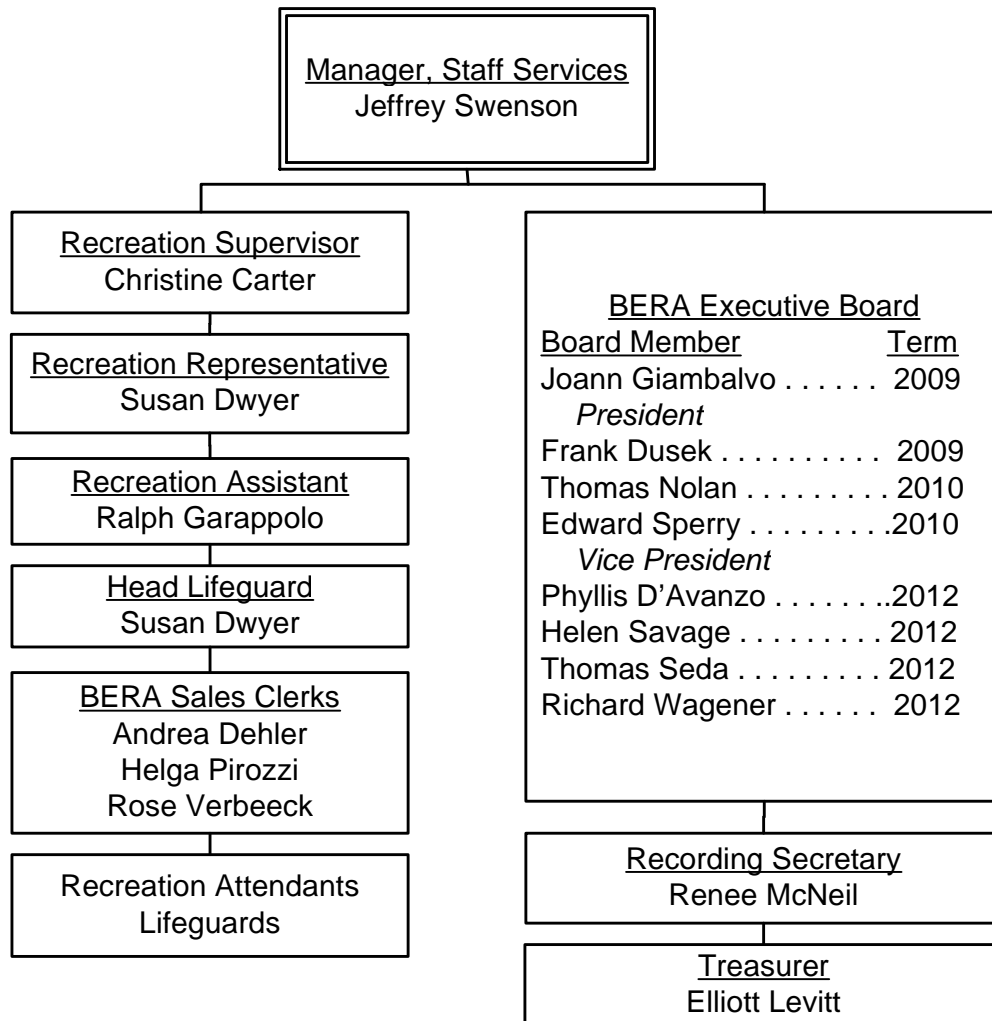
Manager, Staff Services
Jeffrey Swenson

Recreation Supervisor
Christine Carter

Recreation Representative
Susan Dwyer

Recreation Assistant
Ralph Garappolo

Head Lifeguard
Susan Dwyer

BERA Sales Clerks
Andrea Dehler
Helga Pirozzi
Rose Verbeeck

Recreation Attendants
Lifeguards

BERA Executive Board
Board Member Term
Joann Giambalvo . . . . . . 2009
President
Frank Dusek . . . . . . . . . . 2009
Thomas Nolan . . . . . . . . . 2010
Edward Sperry . . . . . . . . .2010
Vice President
Phyllis D'Avanzo . . . . . . ..2012
Helen Savage . . . . . . . . . 2012
Thomas Seda . . . . . . . . . 2012
Richard Wagener . . . . . . 2012

Recording Secretary
Renee McNeil

Treasurer
Elliott Levitt